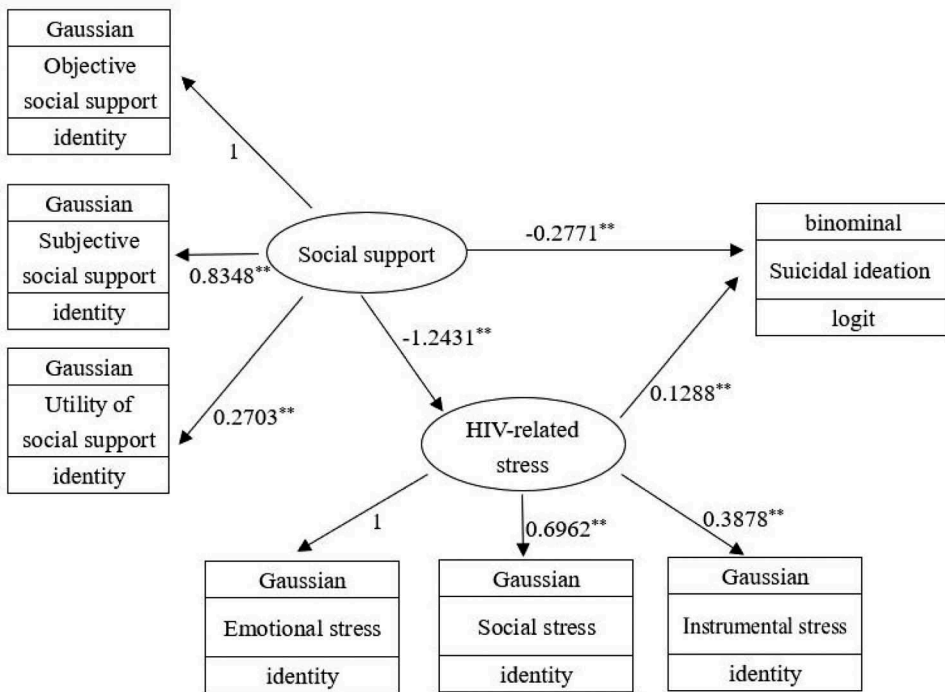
Gaussian
Objective social support
identity

1

Gaussian
Subjective social support
identity

0.8348**

Social support

-0.2771**

binominal
Suicidal ideation
logit

Gaussian
Utility of social support
identity

0.2703**

-1.2431**

HIV-related stress

0.1288**

1

0.6962**

0.3878**

Gaussian
Emotional stress
identity

Gaussian
Social stress
identity

Gaussian
Instrumental stress
identity